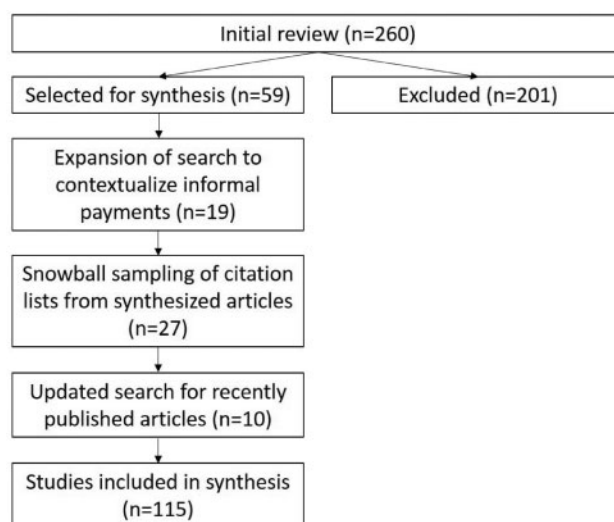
Initial review (n=260)

Selected for synthesis (n=59)

Excluded (n=201)

Expansion of search to contextualize informal payments (n=19)

Snowball sampling of citation lists from synthesized articles (n=27)

Updated search for recently published articles (n=10)

Studies included in synthesis (n=115)